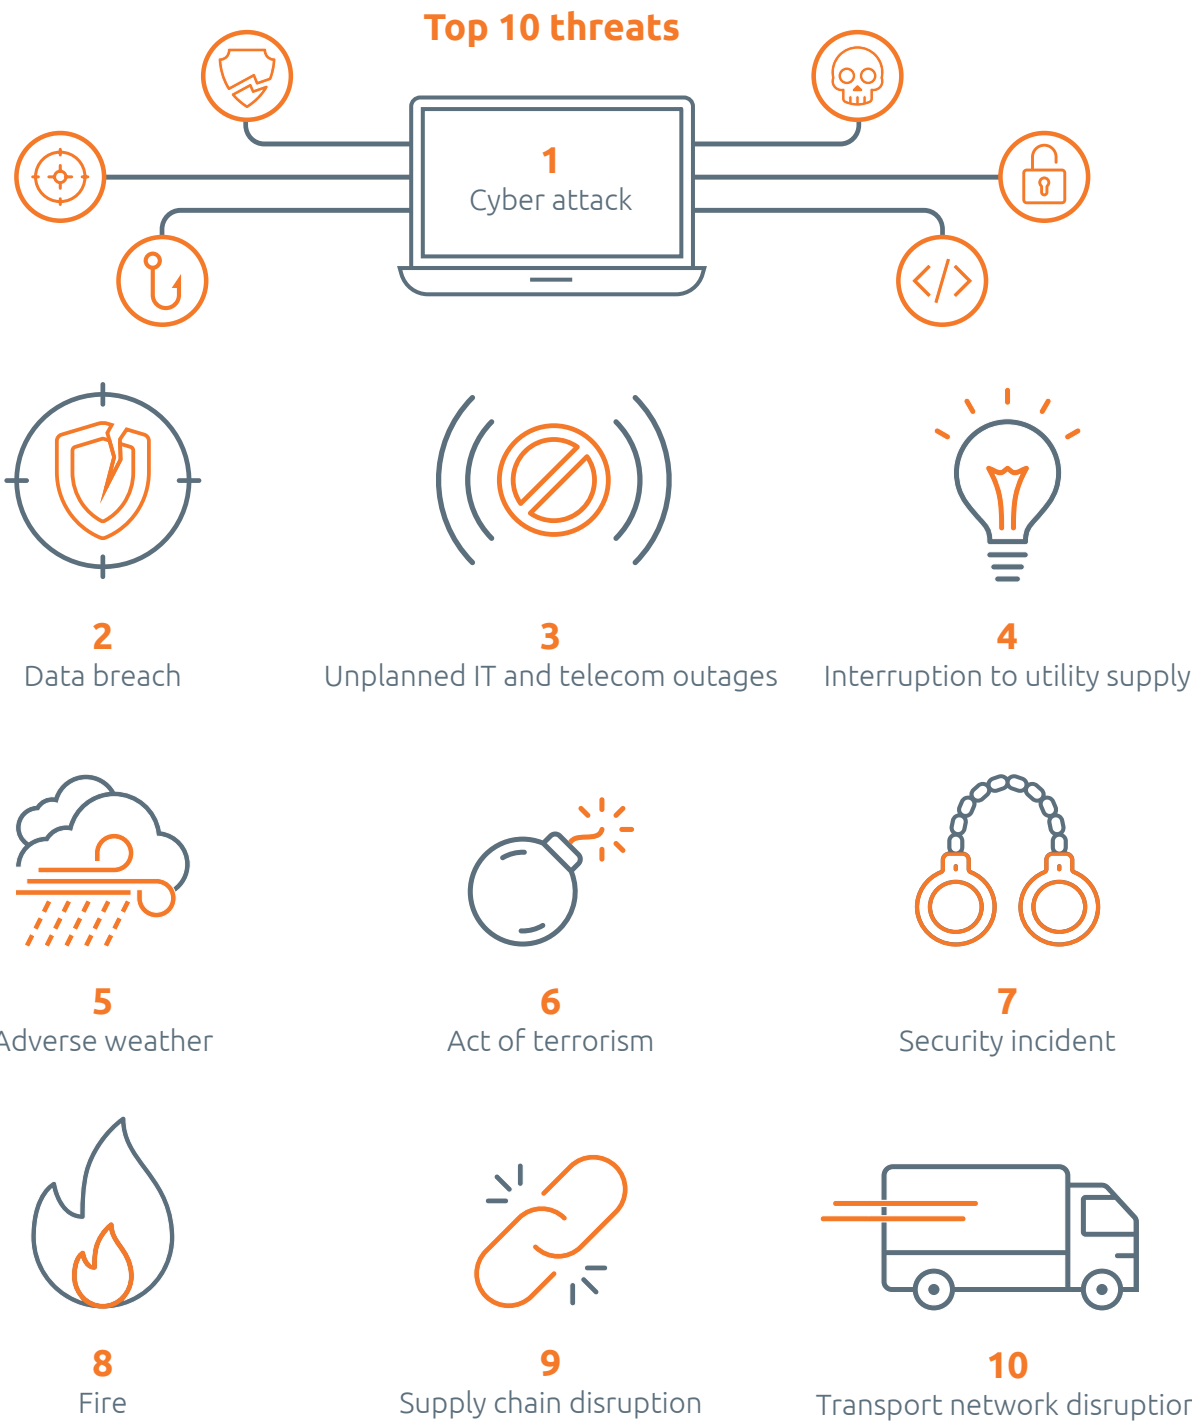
Top 10 threats

1
Cyber attack

2
Data breach

3
Unplanned IT and telecom outages

4
Interruption to utility supply

5
Adverse weather

6
Act of terrorism

7
Security incident

8
Fire

9
Supply chain disruption

10
Transport network disruption